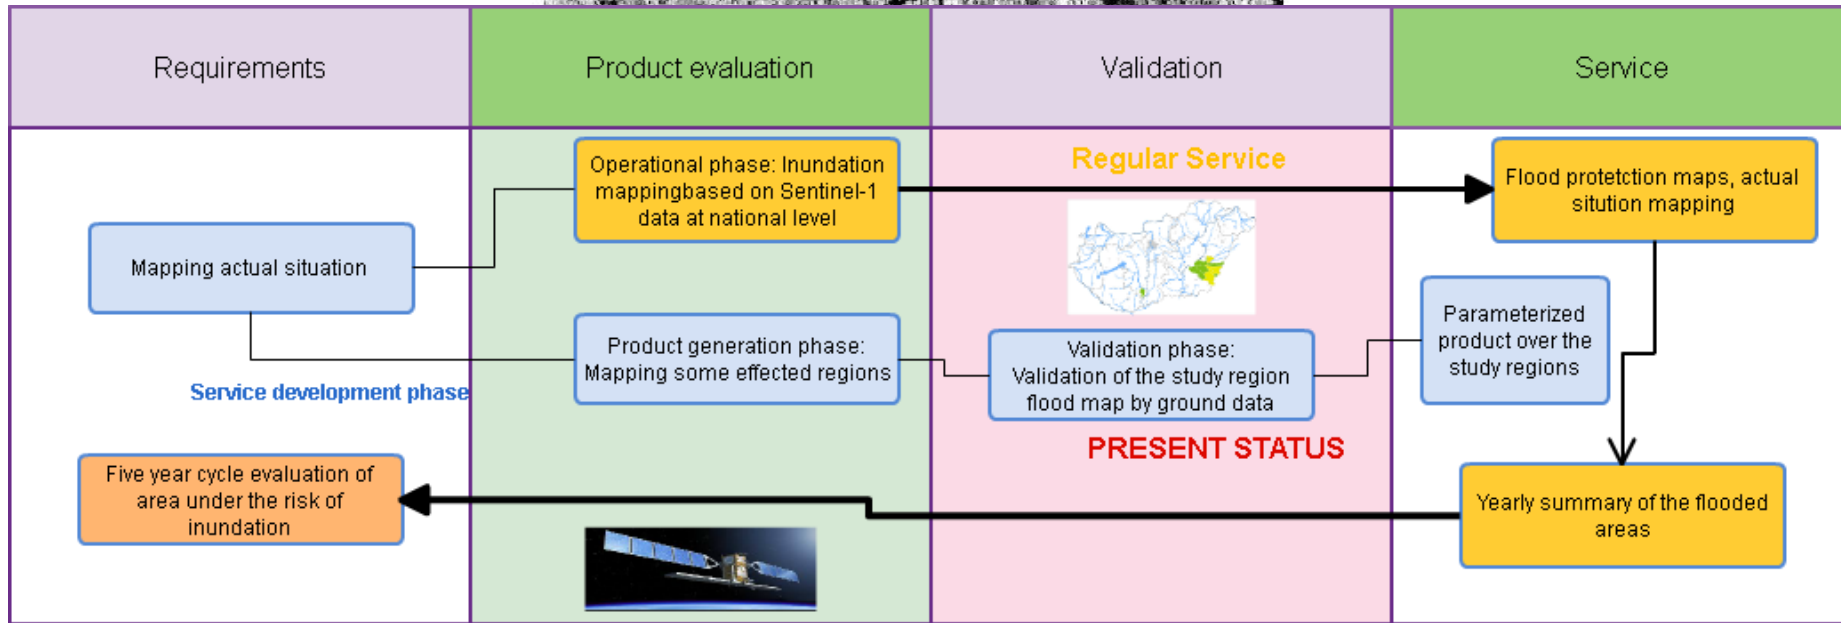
Requirements

Product evaluation

Validation

Service

Operational phase: Inundation mappingbased on Sentinel-1 data at national level

Regular Service

Flood protetction maps, actual sitution mapping

Mapping actual situation

Parameterized product over the study regions

Product generation phase: Mapping some effected regions

Validation phase: Validation of the study region flood map by ground data

Service development phase

PRESENT STATUS

Five year cycle evaluation of area under the risk of inundation

Yearly summary of the flooded areas